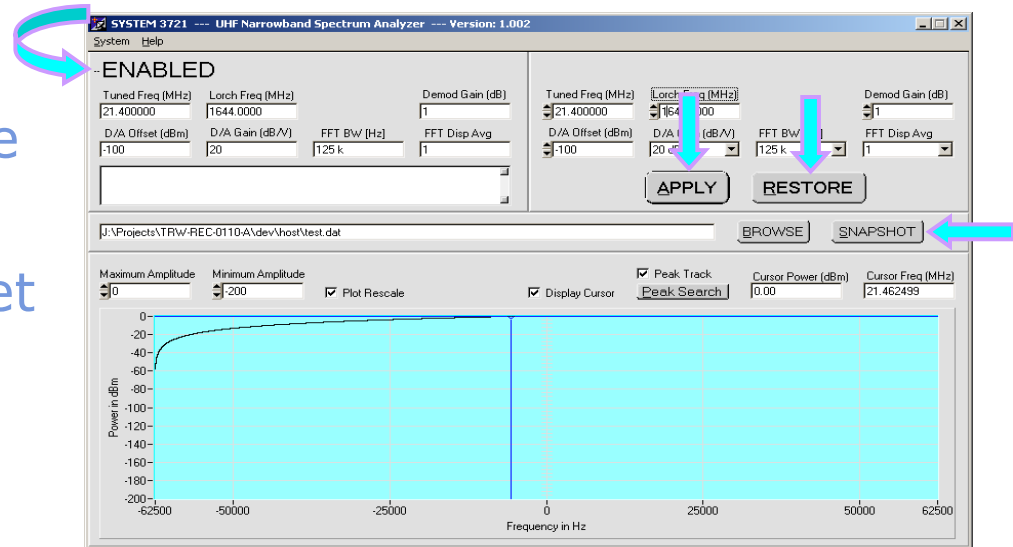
e

et

SYSTEM 3721 --- UHF Narrowband Spectrum Analyzer --- Version: 1.002

System Help

ENABLED

Tuned Freq (MHz) 21.400000
Lorch Freq (MHz) 1644.0000
Demod Gain (dB) 1
D/A Offset (dBm) -100
D/A Gain (dB/V) 20
FFT BW (Hz) 125 k
FFT Disp Avg 1

Tuned Freq (MHz) 21.400000
Lorch Freq (MHz) 1644.0000
Demod Gain (dB) 1
D/A Offset (dBm) -100
D/A Gain (dB/V) 20 dB
FFT BW (Hz) 125 k
FFT Disp Avg 1

APPLY
RESTORE

J:\Projects\TRW-REC-0110-A\dev\host\test.dat

BROWSE
SNAPSHOT

Maximum Amplitude 0
Minimum Amplitude -200
Plot Rescale
Peak Track
Display Cursor
Peak Search
Cursor Power (dBm) 0.00
Cursor Freq (MHz) 21.462499

0
-20
-40
-60
-80
-100
-120
-140
-160
-180
-200

Power in dBm

-62500 -50000 -25000 0 25000 50000 62500

Frequency in Hz